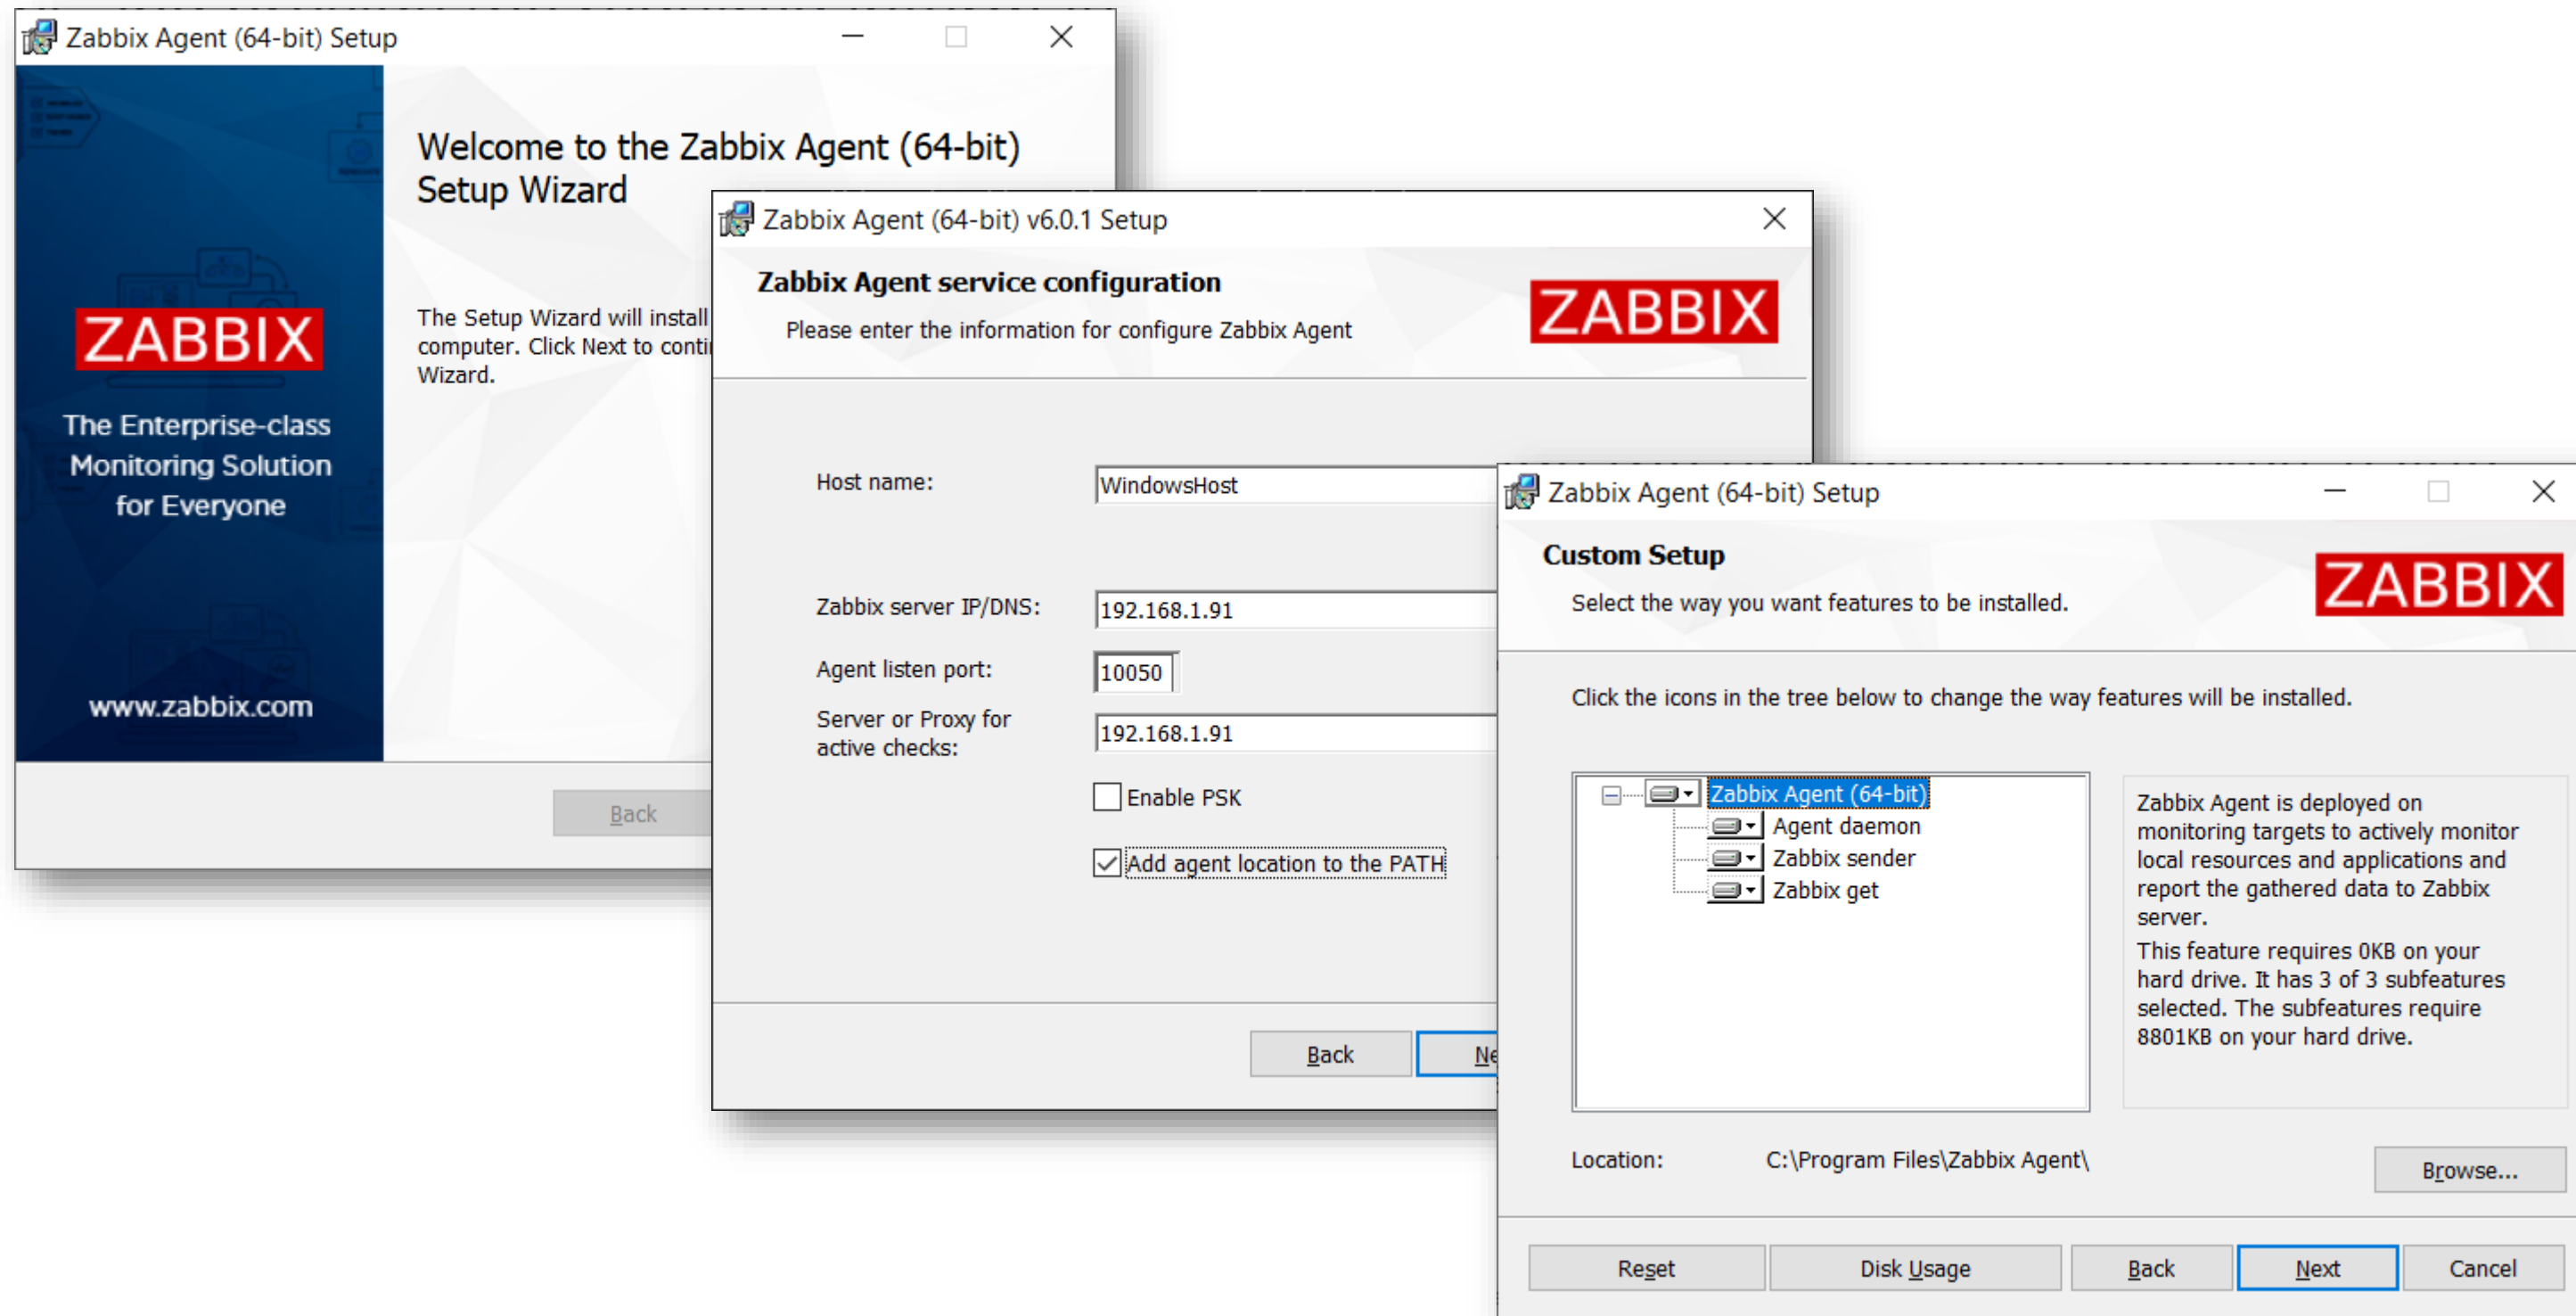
Zabbix Agent (64-bit) Setup

Welcome to the Zabbix Agent (64-bit) Setup Wizard

ZABBIX

The Enterprise-class Monitoring Solution for Everyone

www.zabbix.com

The Setup Wizard will install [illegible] computer. Click Next to conti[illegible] Wizard.

Back

Zabbix Agent (64-bit) v6.0.1 Setup

Zabbix Agent service configuration

Please enter the information for configure Zabbix Agent

ZABBIX

Host name: WindowsHost

Zabbix server IP/DNS: 192.168.1.91

Agent listen port: 10050

Server or Proxy for active checks: 192.168.1.91

Enable PSK

Add agent location to the PATH

Back

Ne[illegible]

Zabbix Agent (64-bit) Setup

Custom Setup

Select the way you want features to be installed.

ZABBIX

Click the icons in the tree below to change the way features will be installed.

Zabbix Agent (64-bit)
Agent daemon
Zabbix sender
Zabbix get

Zabbix Agent is deployed on monitoring targets to actively monitor local resources and applications and report the gathered data to Zabbix server.
This feature requires 0KB on your hard drive. It has 3 of 3 subfeatures selected. The subfeatures require 8801KB on your hard drive.

Location: C:\Program Files\Zabbix Agent\

Browse...

Reset | Disk Usage | Back | Next | Cancel